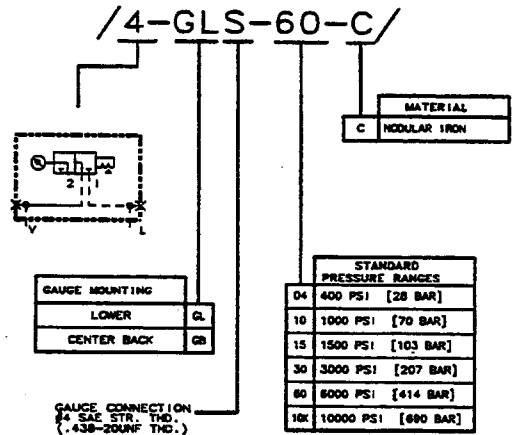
/4-GLS-60-C/

| MATERIAL | |
|---|---|
| C | NODULAR IRON |

2 1 4

V L

| STANDARD PRESSURE RANGES | |
|---|---|
| 04 | 400 PSI [28 BAR] |
| 10 | 1000 PSI [70 BAR] |
| 15 | 1500 PSI [103 BAR] |
| 30 | 3000 PSI [207 BAR] |
| 60 | 6000 PSI [414 BAR] |
| 10K | 10000 PSI [690 BAR] |

| GAUGE MOUNTING | |
|---|---|
| LOWER | GL |
| CENTER BACK | GB |

GAUGE CONNECTION #4 SAE STR. THD. (.438-20UNF THD.)